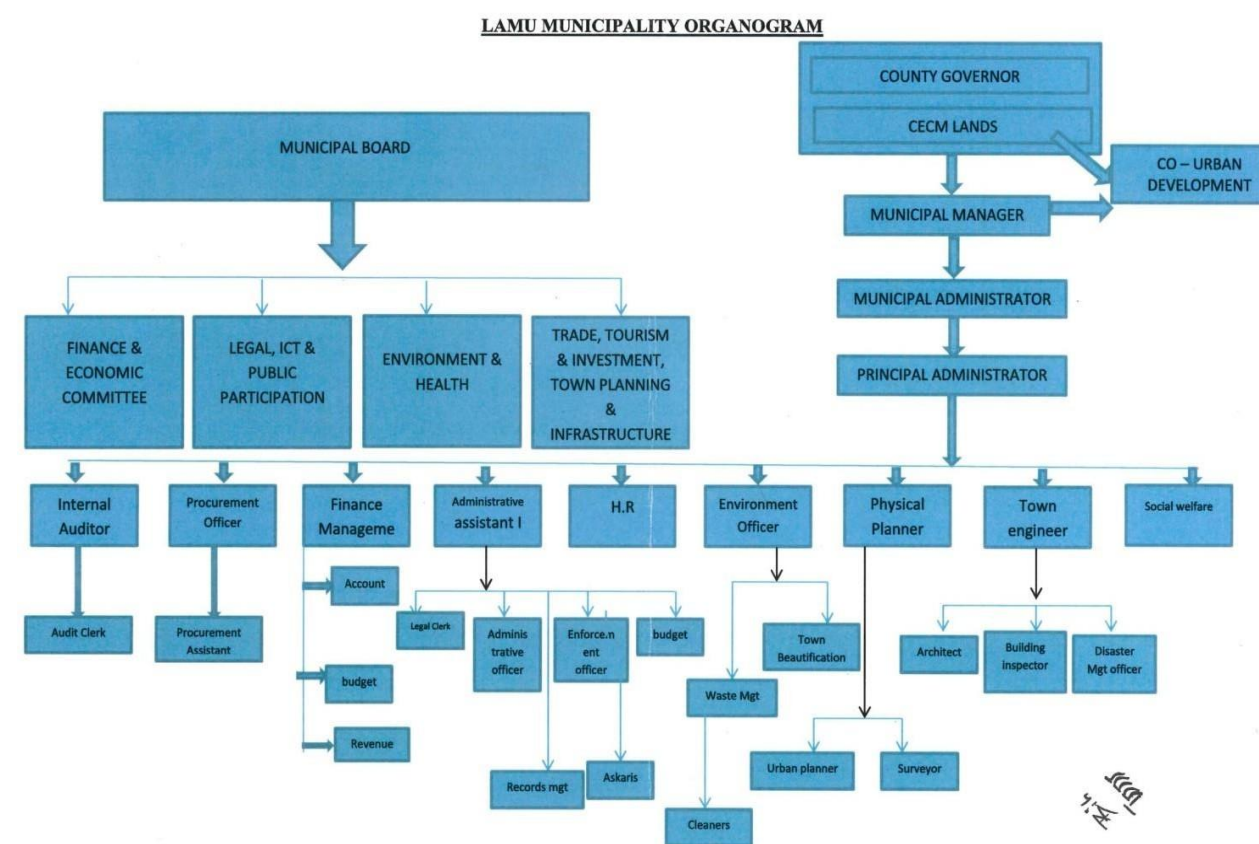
LAMU MUNICIPALITY ORGANOGRAM

COUNTY GOVERNOR

CECM LANDS

CO – URBAN DEVELOPMENT

MUNICIPAL BOARD

MUNICIPAL MANAGER

MUNICIPAL ADMINISTRATOR

PRINCIPAL ADMINISTRATOR

FINANCE & ECONOMIC COMMITTEE

LEGAL, ICT & PUBLIC PARTICIPATION

ENVIRONMENT & HEALTH

TRADE, TOURISM & INVESTMENT, TOWN PLANNING & INFRASTRUCTURE

Internal Auditor

Procurement Officer

Finance Manageme

Administrative assistant I

H.R

Environment Officer

Physical Planner

Town engineer

Social welfare

Audit Clerk

Procurement Assistant

Account

budget

Revenue

Legal Clerk

Adminis trative officer

Enforce.n ent officer

budget

Records mgt

Askaris

Town Beautification

Waste Mgt

Cleaners

Urban planner

Surveyor

Architect

Building inspector

Disaster Mgt officer

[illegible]